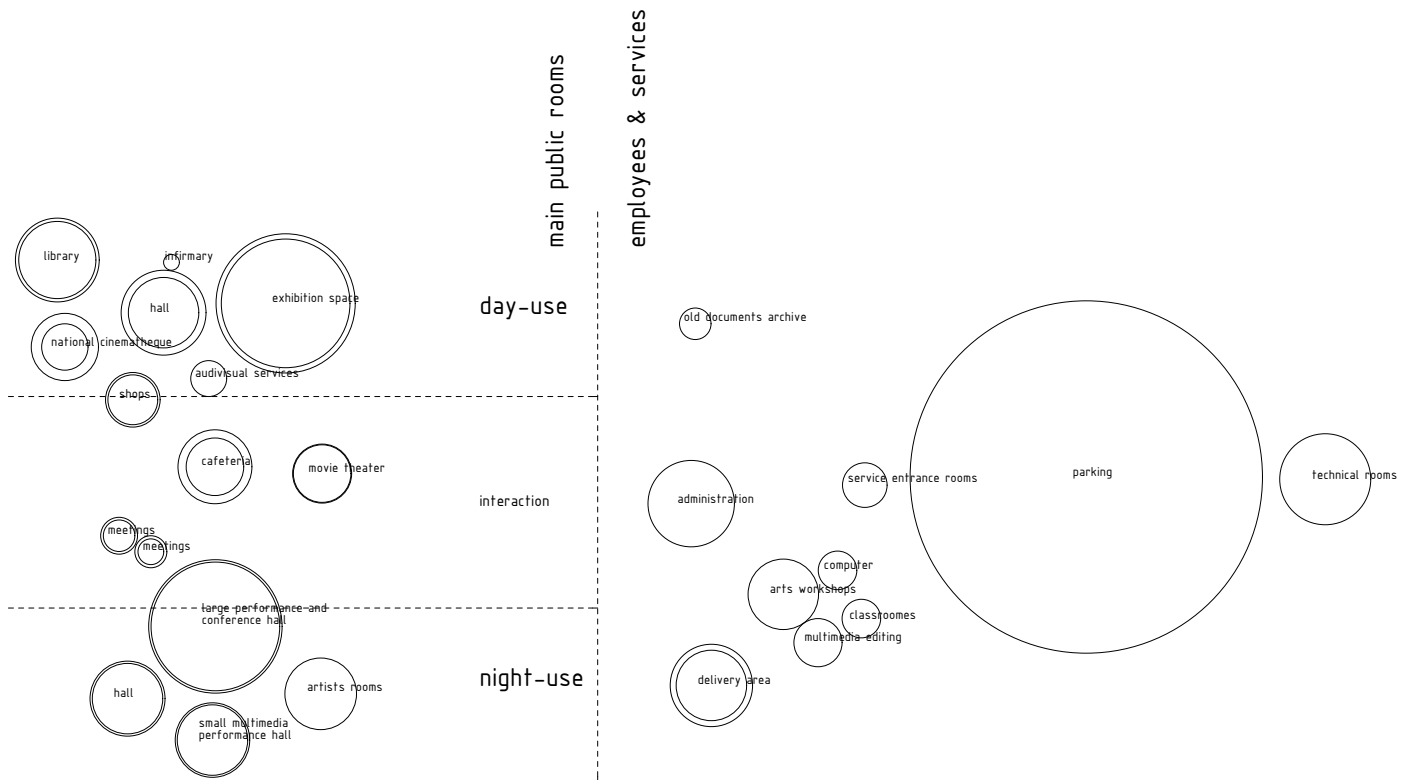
main public rooms

employees & services

library

infirmary

hall

exhibition space

national cinematheque

audivisual services

shops

day-use

old documents archive

cafeteria

movie theater

interaction

meetings

meetings

administration

service entrance rooms

parking

technical rooms

computer

arts workshops

classroomes

multimedia editing

large performance and conference hall

hall

artists rooms

small multimedia performance hall

night-use

delivery area